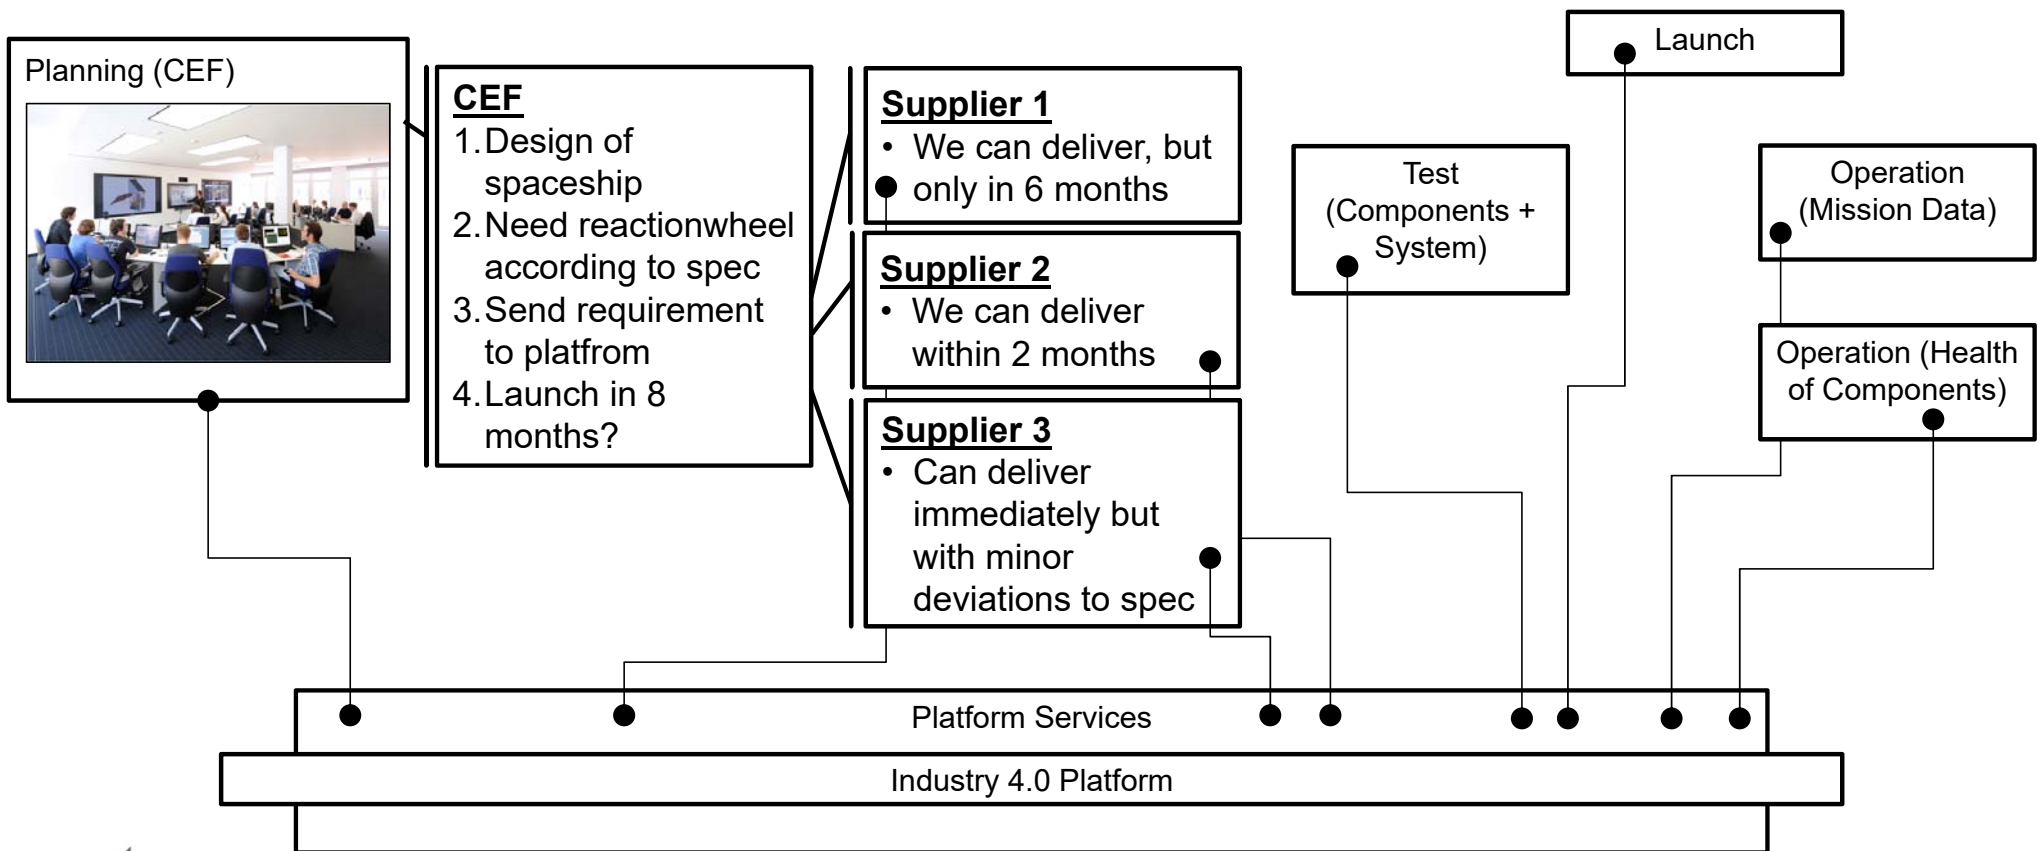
Planning (CEF)

CEF
1. Design of spaceship
2. Need reactionwheel according to spec
3. Send requirement to platfrom
4. Launch in 8 months?

Supplier 1
• We can deliver, but only in 6 months

Supplier 2
• We can deliver within 2 months

Supplier 3
• Can deliver immediately but with minor deviations to spec

Launch

Test (Components + System)

Operation (Mission Data)

Operation (Health of Components)

Platform Services

Industry 4.0 Platform